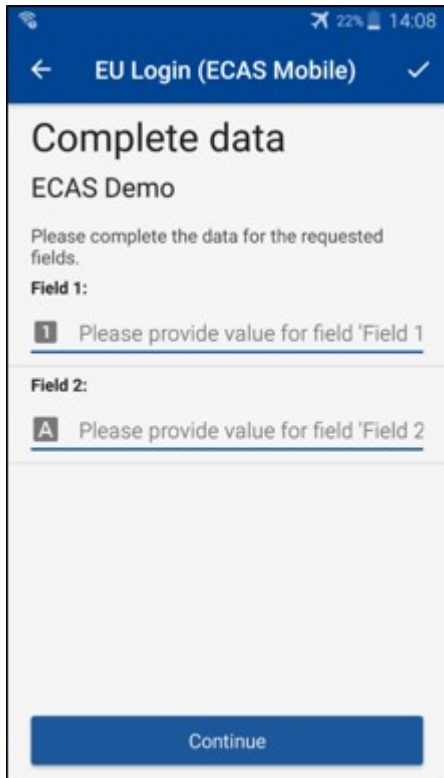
22% 14:08

EU Login (ECAS Mobile)

Complete data

ECAS Demo

Please complete the data for the requested fields.

Field 1:

1 Please provide value for field 'Field 1

Field 2:

A Please provide value for field 'Field 2

Continue